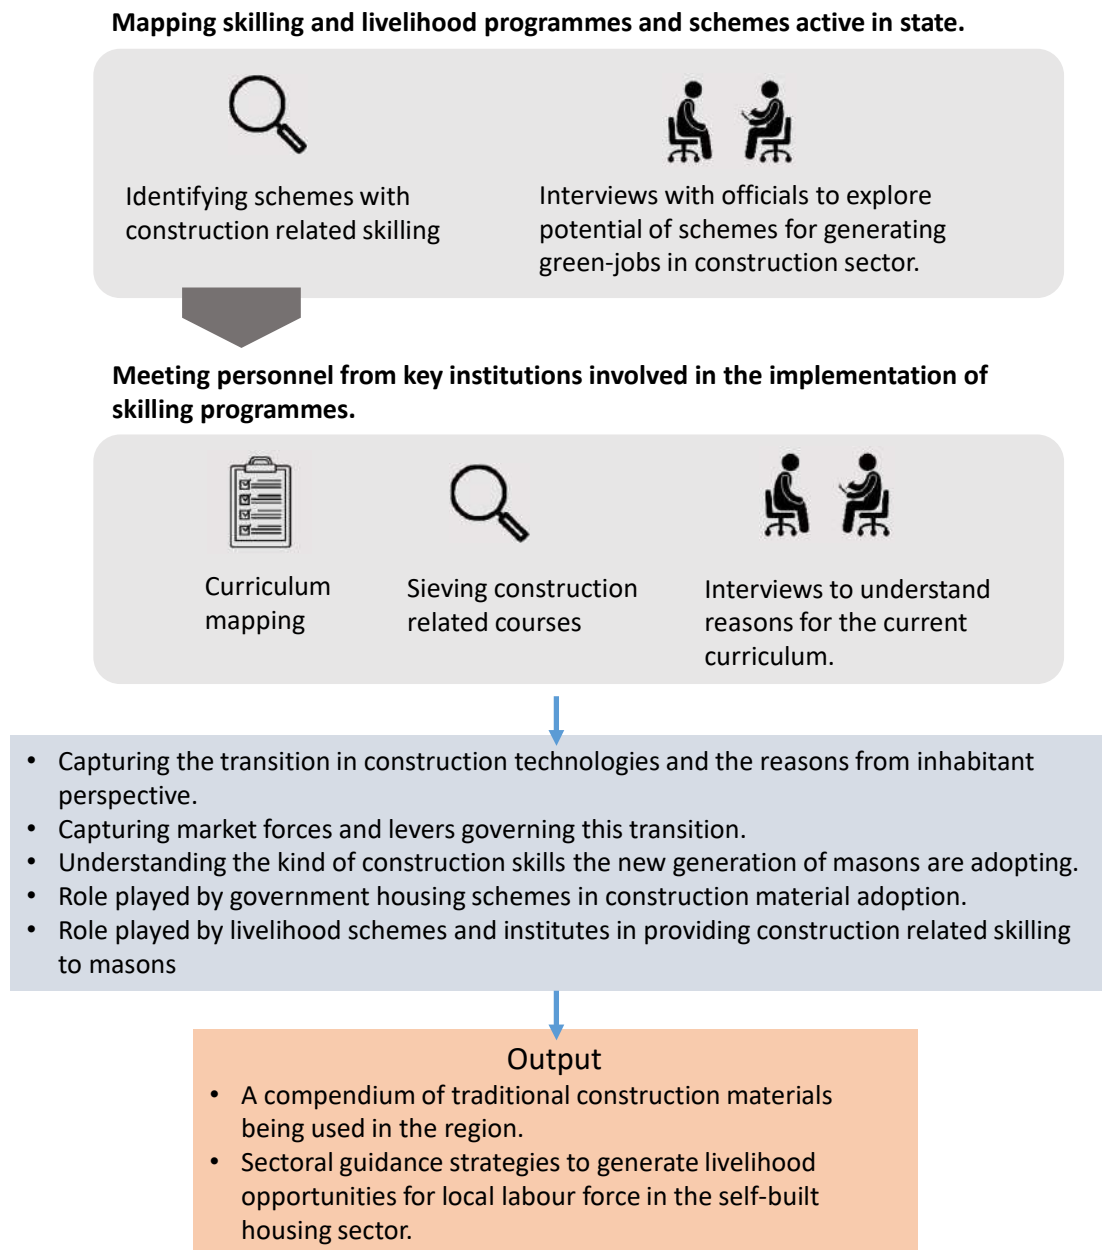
Mapping skilling and livelihood programmes and schemes active in state.

Identifying schemes with construction related skilling

Interviews with officials to explore potential of schemes for generating green-jobs in construction sector.

Meeting personnel from key institutions involved in the implementation of skilling programmes.

Curriculum mapping

Sieving construction related courses

Interviews to understand reasons for the current curriculum.

- Capturing the transition in construction technologies and the reasons from inhabitant perspective.
- Capturing market forces and levers governing this transition.
- Understanding the kind of construction skills the new generation of masons are adopting.
- Role played by government housing schemes in construction material adoption.
- Role played by livelihood schemes and institutes in providing construction related skilling to masons

Output
- A compendium of traditional construction materials being used in the region.
- Sectoral guidance strategies to generate livelihood opportunities for local labour force in the self-built housing sector.